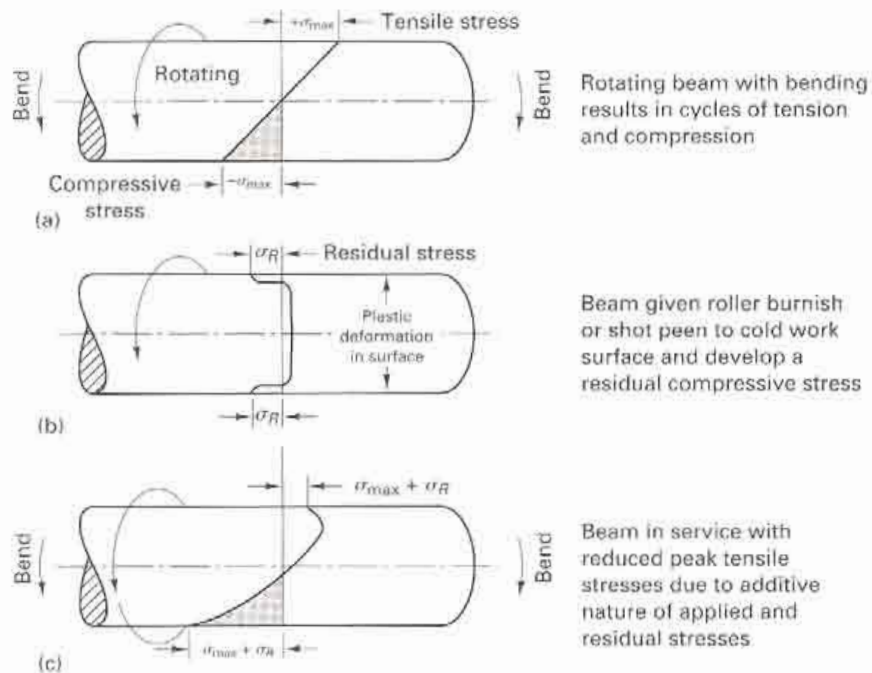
$+\sigma_{max}$ Tensile stress

Rotating

Bend

Bend

Rotating beam with bending results in cycles of tension and compression

Compressive stress $-\sigma_{max}$

(a)

$\sigma_R$ Residual stress

Plastic deformation in surface

Beam given roller burnish or shot peen to cold work surface and develop a residual compressive stress

$\sigma_R$

(b)

$\sigma_{max} + \sigma_R$

Bend

Bend

Beam in service with reduced peak tensile stresses due to additive nature of applied and residual stresses

$\sigma_{max} + \sigma_R$

(c)